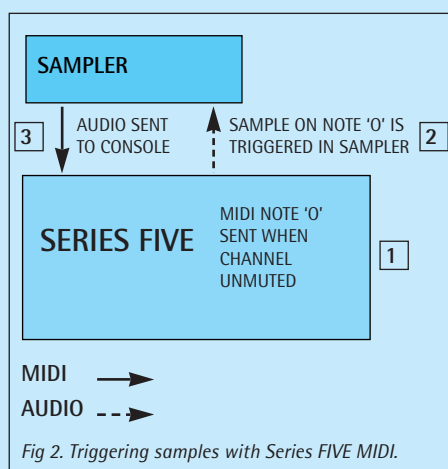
SAMPLER

3 AUDIO SENT TO CONSOLE

SAMPLE ON NOTE 'O' IS TRIGGERED IN SAMPLER 2

SERIES FIVE

MIDI NOTE 'O' SENT WHEN CHANNEL UNMUTED

1

MIDI

AUDIO

*Fig 2. Triggering samples with Series FIVE MIDI.*